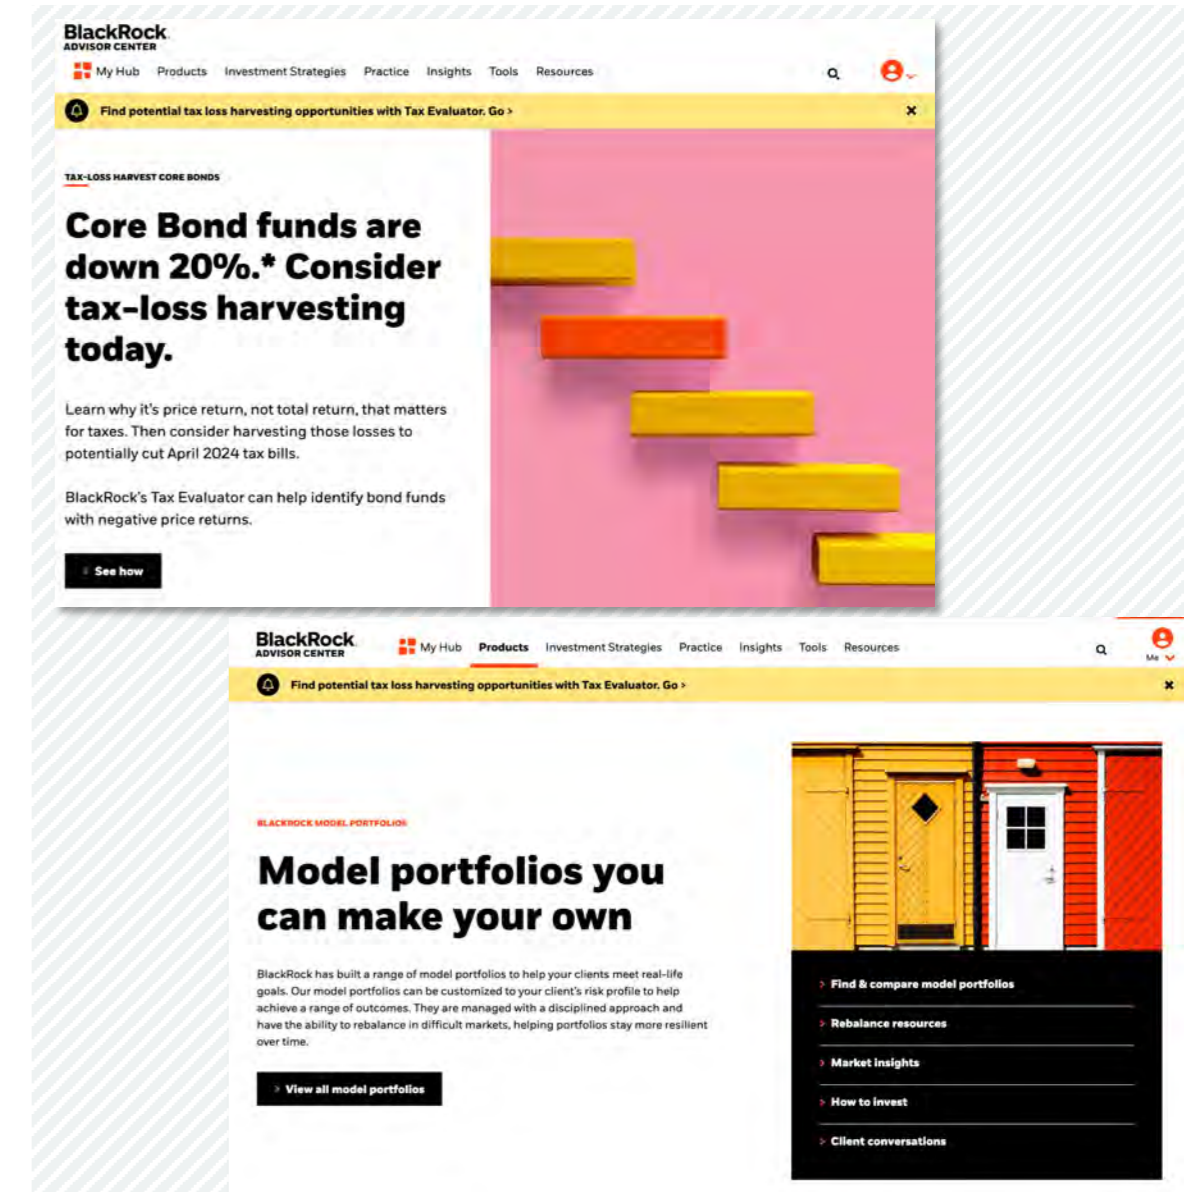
BlackRock
ADVISOR CENTER

My Hub Products Investment Strategies Practice Insights Tools Resources

Find potential tax loss harvesting opportunities with Tax Evaluator. Go >

TAX-LOSS HARVEST CORE BONDS

Core Bond funds are down 20%.* Consider tax-loss harvesting today.

Learn why it's price return, not total return, that matters for taxes. Then consider harvesting those losses to potentially cut April 2024 tax bills.

BlackRock's Tax Evaluator can help identify bond funds with negative price returns.

See how

BlackRock
ADVISOR CENTER

My Hub Products Investment Strategies Practice Insights Tools Resources

Me

Find potential tax loss harvesting opportunities with Tax Evaluator. Go >

BLACKROCK MODEL PORTFOLIOS

Model portfolios you can make your own

BlackRock has built a range of model portfolios to help your clients meet real-life goals. Our model portfolios can be customized to your client's risk profile to help achieve a range of outcomes. They are managed with a disciplined approach and have the ability to rebalance in difficult markets, helping portfolios stay more resilient over time.

View all model portfolios

Find & compare model portfolios
Rebalance resources
Market insights
How to invest
Client conversations